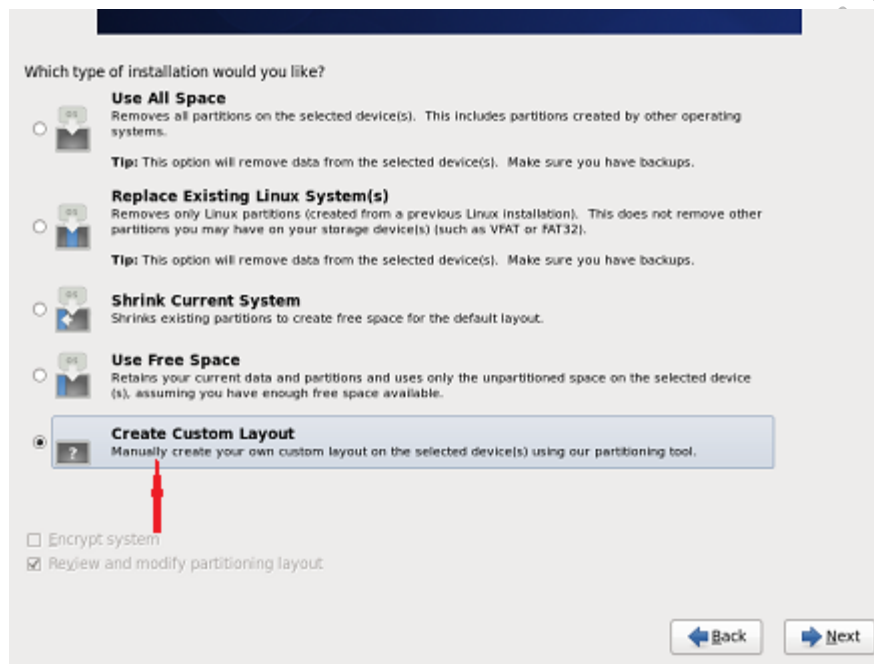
Which type of installation would you like?

Use All Space
Removes all partitions on the selected device(s). This includes partitions created by other operating systems.

Tip: This option will remove data from the selected device(s). Make sure you have backups.

Replace Existing Linux System(s)
Removes only Linux partitions (created from a previous Linux installation). This does not remove other partitions you may have on your storage device(s) (such as VFAT or FAT32).

Tip: This option will remove data from the selected device(s). Make sure you have backups.

Shrink Current System
Shrinks existing partitions to create free space for the default layout.

Use Free Space
Retains your current data and partitions and uses only the unpartitioned space on the selected device (s), assuming you have enough free space available.

Create Custom Layout
Manually create your own custom layout on the selected device(s) using our partitioning tool.

Encrypt system
Review and modify partitioning layout

Back
Next